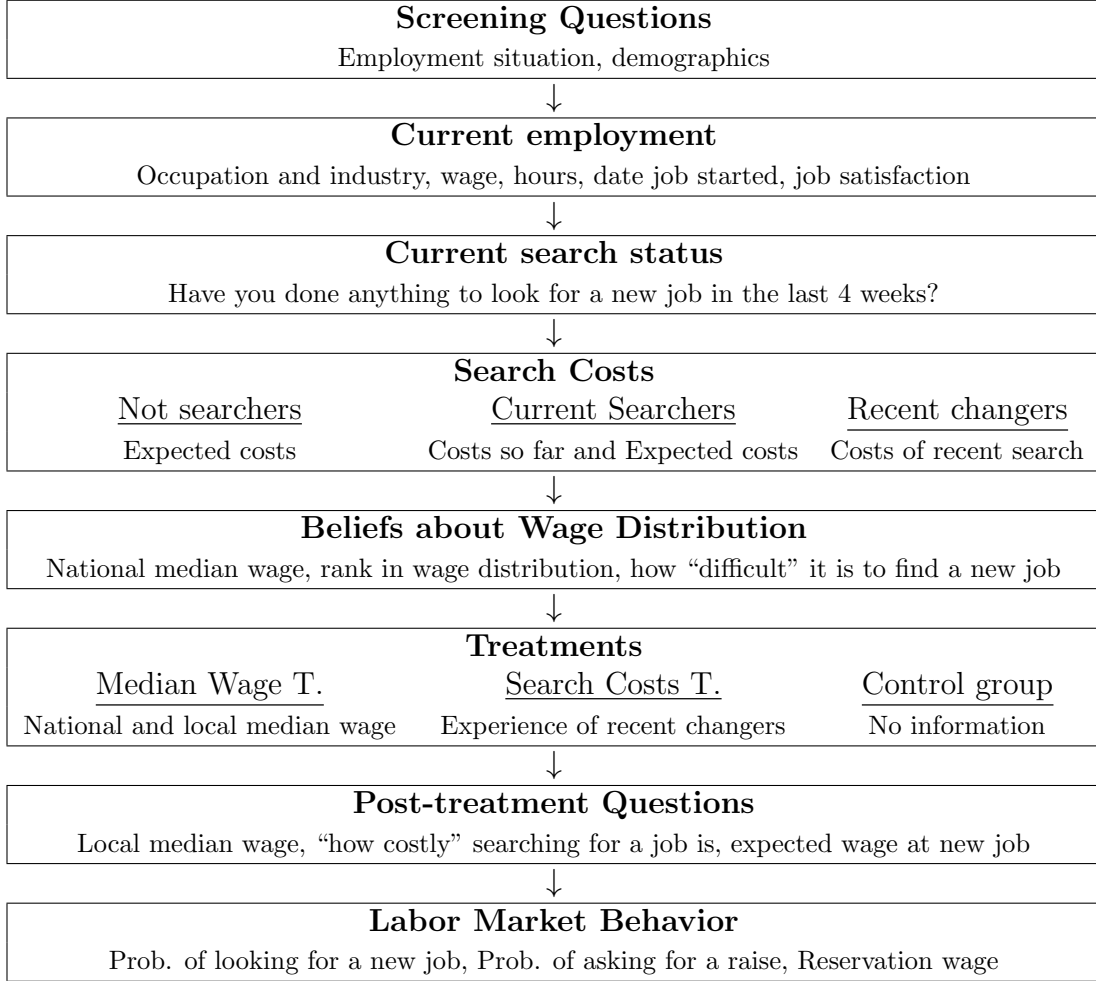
Screening Questions
Employment situation, demographics

Current employment
Occupation and industry, wage, hours, date job started, job satisfaction

Current search status
Have you done anything to look for a new job in the last 4 weeks?

Search Costs
Not searchers
Expected costs
Current Searchers
Costs so far and Expected costs
Recent changers
Costs of recent search

Beliefs about Wage Distribution
National median wage, rank in wage distribution, how "difficult" it is to find a new job

Treatments
Median Wage T.
National and local median wage
Search Costs T.
Experience of recent changers
Control group
No information

Post-treatment Questions
Local median wage, "how costly" searching for a job is, expected wage at new job

Labor Market Behavior
Prob. of looking for a new job, Prob. of asking for a raise, Reservation wage